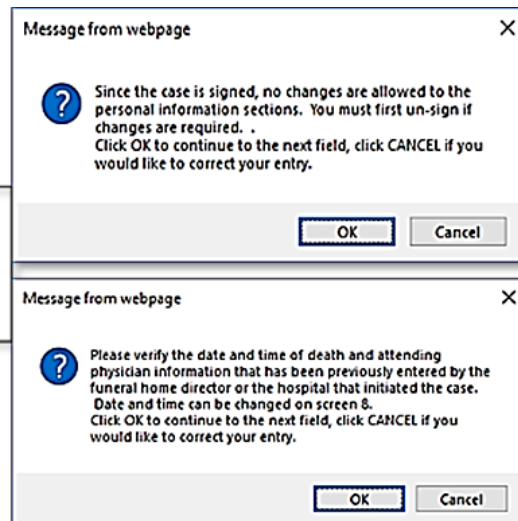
Message from webpage

×

?

Since the case is signed, no changes are allowed to the personal information sections. You must first un-sign if changes are required. .
Click OK to continue to the next field, click CANCEL if you would like to correct your entry.

OK

Cancel

Message from webpage

×

?

Please verify the date and time of death and attending physician information that has been previously entered by the funeral home director or the hospital that initiated the case.
Date and time can be changed on screen 8.
Click OK to continue to the next field, click CANCEL if you would like to correct your entry.

OK

Cancel